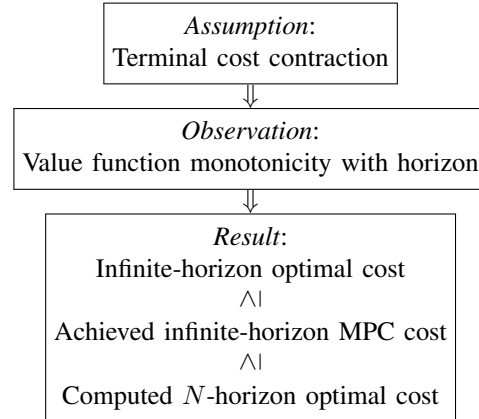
Assumption:
Terminal cost contraction

$\Downarrow$

Observation:
Value function monotonicity with horizon

$\Downarrow$

Result:
Infinite-horizon optimal cost
$\wedge|$
Achieved infinite-horizon MPC cost
$\wedge|$
Computed $N$-horizon optimal cost